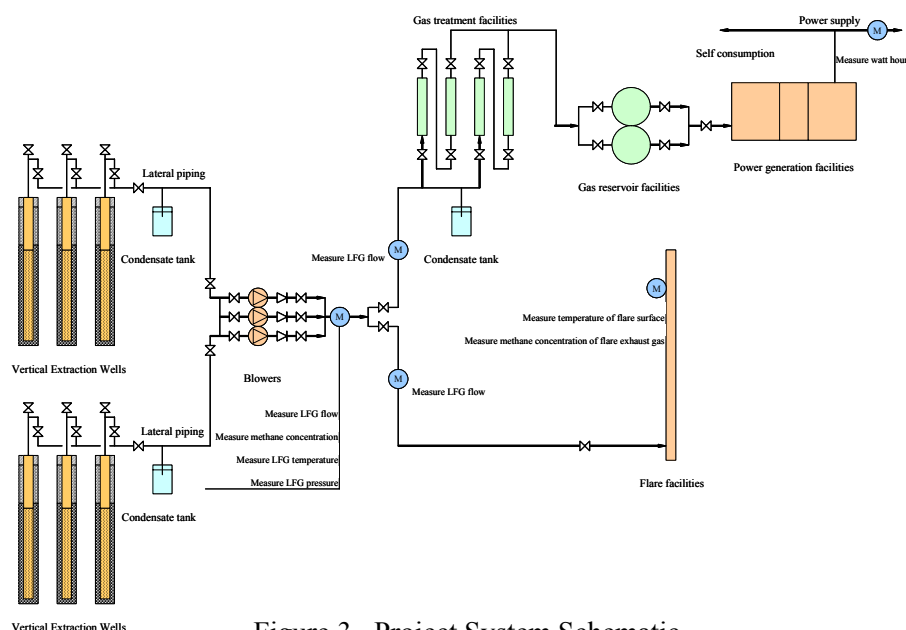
Gas treatment facilities

Power supply

M

Self consumption

Measure watt hour

Gas reservoir facilities

Power generation facilities

Lateral piping

Condensate tank

Measure LFG flow

M

Condensate tank

M

Measure temperature of flare surface

Measure methane concentration of flare exhaust gas

M

Vertical Extraction Wells

Blowers

M

Measure LFG flow

Measure LFG flow

Measure methane concentration

Measure LFG temperature

Measure LFG pressure

Lateral piping

Condensate tank

Flare facilities

Vertical Extraction Wells

Figure 3 Project System Schematic